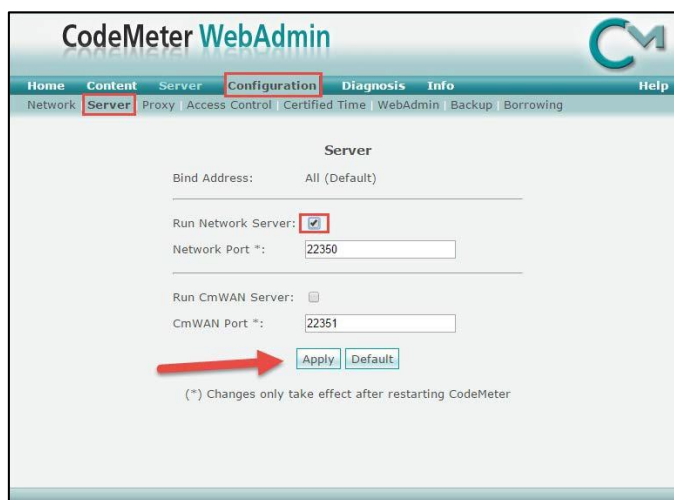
CodeMeter WebAdmin

CM

Home Content Server Configuration Diagnosis Info Help

Network | Server | Proxy | Access Control | Certified Time | WebAdmin | Backup | Borrowing

Server

Bind Address: All (Default)

Run Network Server:

Network Port *: 22350

Run CmWAN Server:

CmWAN Port *: 22351

Apply Default

(*) Changes only take effect after restarting CodeMeter